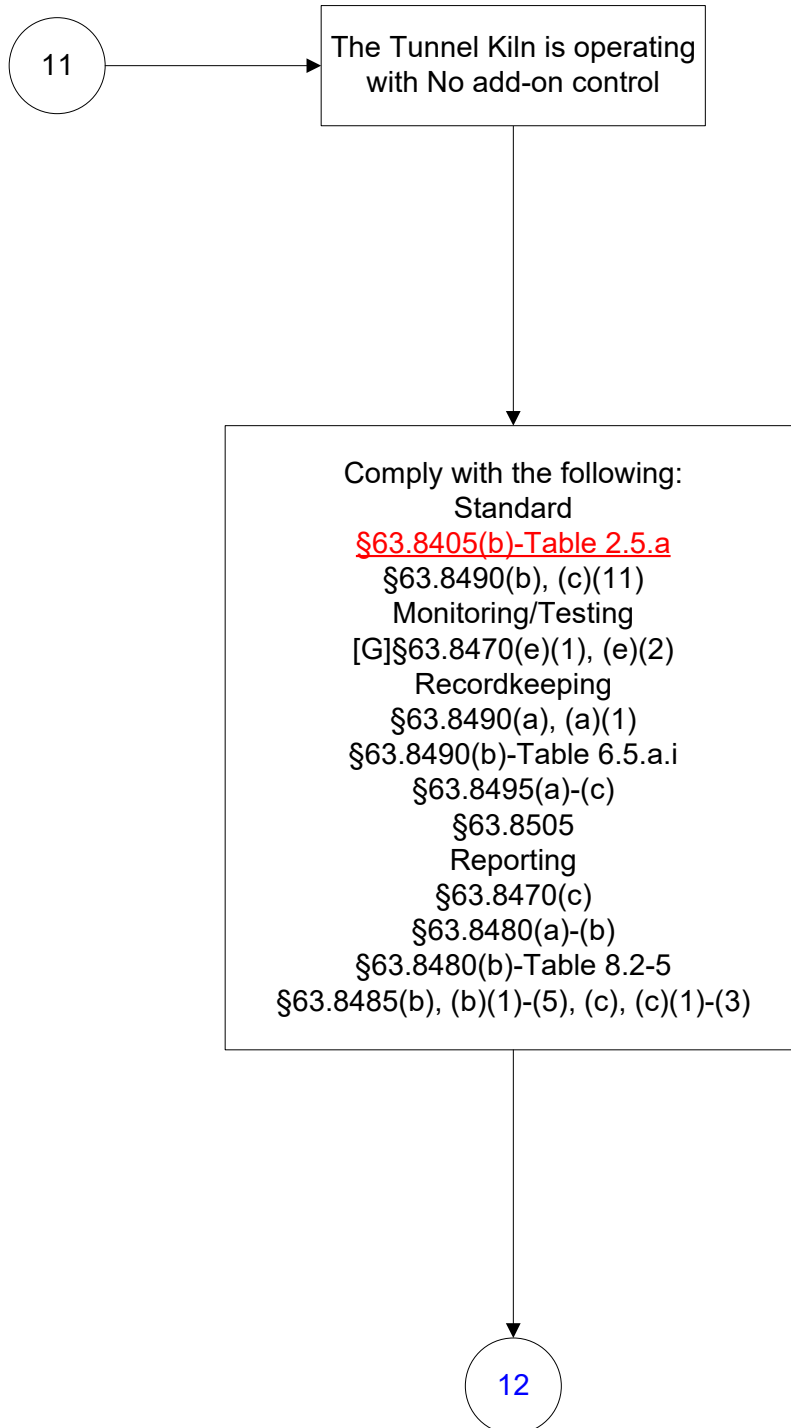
11

The Tunnel Kiln is operating with No add-on control

Comply with the following:
Standard
§63.8405(b)-Table 2.5.a
§63.8490(b), (c)(11)
Monitoring/Testing
[G]§63.8470(e)(1), (e)(2)
Recordkeeping
§63.8490(a), (a)(1)
§63.8490(b)-Table 6.5.a.i
§63.8495(a)-(c)
§63.8505
Reporting
§63.8470(c)
§63.8480(a)-(b)
§63.8480(b)-Table 8.2-5
§63.8485(b), (b)(1)-(5), (c), (c)(1)-(3)

12